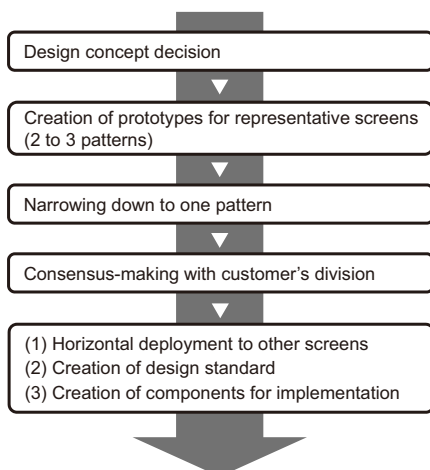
Design concept decision

Creation of prototypes for representative screens (2 to 3 patterns)

Narrowing down to one pattern

Consensus-making with customer’s division

(1) Horizontal deployment to other screens
(2) Creation of design standard
(3) Creation of components for implementation